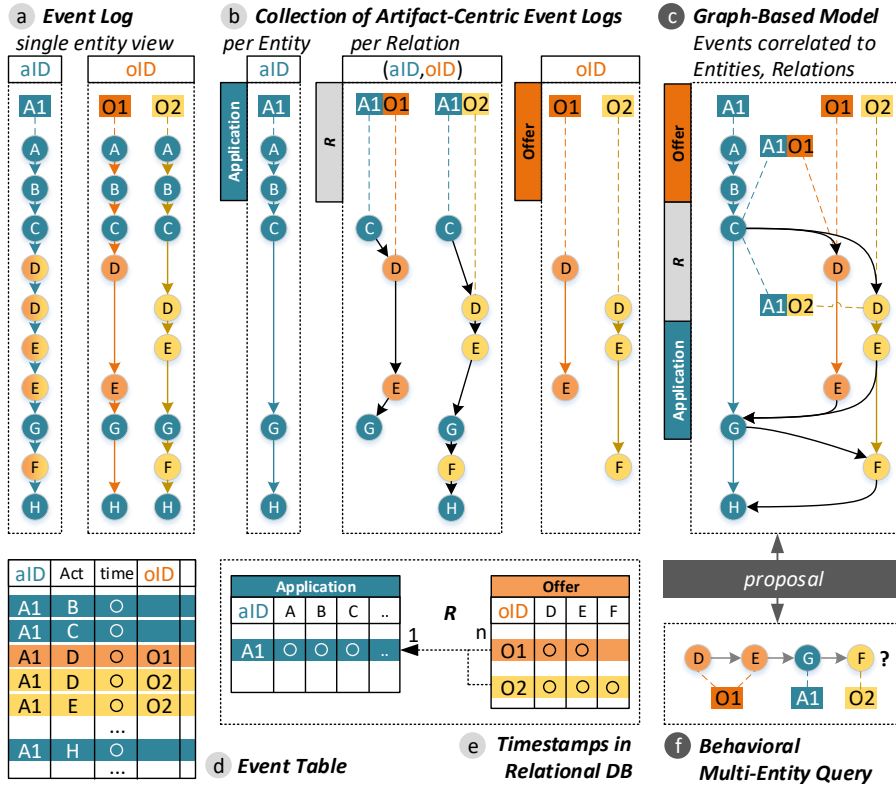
a **Event Log**
*single entity view*

| aID | oID |
|---|---|

A1 A B C D D E E G F H

O1 A B C D E G H

O2 A B C D E G F H

b **Collection of Artifact-Centric Event Logs**
*per Entity* *per Relation*

Application
aID
A1 A B C G H

R
(aID,oID)
A1 O1 C D E G
A1 O2 C D E G F H

Offer
oID
O1 D E
O2 D E F

c **Graph-Based Model**
*Events correlated to Entities, Relations*

Offer R Application
A1 O1 O2
A B C D D E E G F H
A1 O1
A1 O2

| aID | Act | time | oID |
|---|---|---|---|
| A1 | B | ○ | |
| A1 | C | ○ | |
| A1 | D | ○ | O1 |
| A1 | D | ○ | O2 |
| A1 | E | ○ | O2 |
| | | ... | |
| A1 | H | ○ | |
| | | ... | |

d **Event Table**

| Application | | | | |
|---|---|---|---|---|
| aID | A | B | C | .. |
| A1 | ○ | ○ | ○ | .. |

**R**
1 n

| Offer | | | |
|---|---|---|---|
| oID | D | E | F |
| O1 | ○ | ○ | |
| O2 | ○ | ○ | ○ |

e **Timestamps in Relational DB**

proposal

D E G F ?
O1 A1 O2

f **Behavioral Multi-Entity Query**